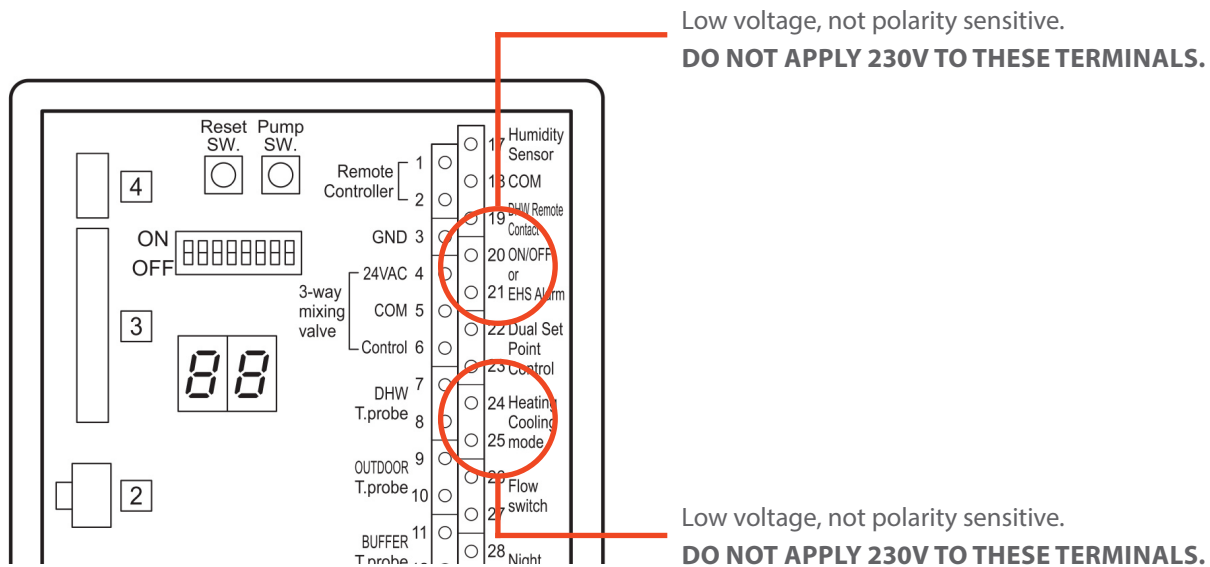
Low voltage, not polarity sensitive.
**DO NOT APPLY 230V TO THESE TERMINALS.**

Reset SW. Pump SW.

4

ON
OFF

3

2

Remote Controller 1 2
GND 3
3-way mixing valve 24VAC 4 COM 5 Control 6
DHW T.probe 7 8
OUTDOOR T.probe 9 10
BUFFER T.probe 11

17 Humidity Sensor
18 COM
19 DHW Remote Contact
20 ON/OFF or
21 EHS Alarm
22 Dual Set Point
23 Control
24 Heating Cooling
25 mode
26 Flow
27 switch
28 Night

Low voltage, not polarity sensitive.
**DO NOT APPLY 230V TO THESE TERMINALS.**